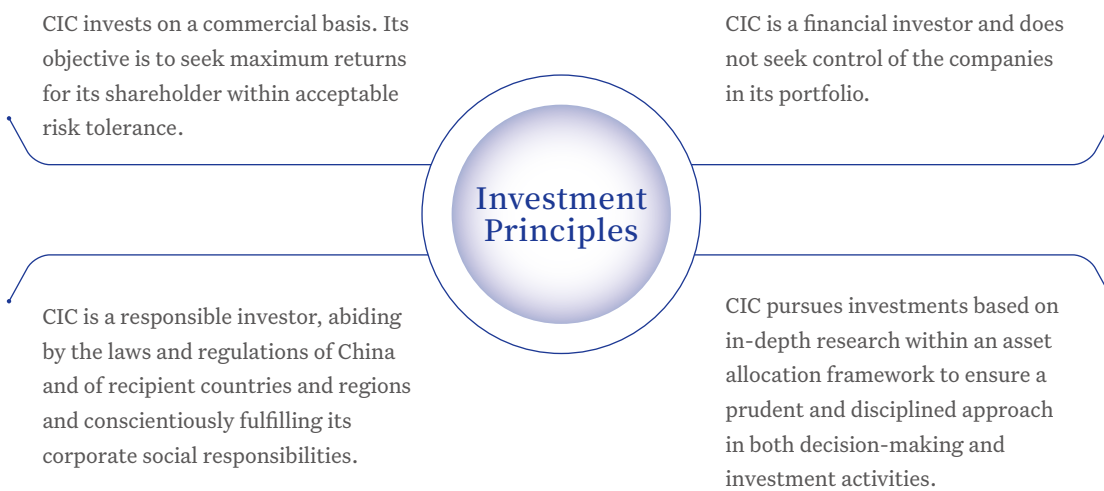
CIC invests on a commercial basis. Its objective is to seek maximum returns for its shareholder within acceptable risk tolerance.

CIC is a financial investor and does not seek control of the companies in its portfolio.

Investment Principles

CIC is a responsible investor, abiding by the laws and regulations of China and of recipient countries and regions and conscientiously fulfilling its corporate social responsibilities.

CIC pursues investments based on in-depth research within an asset allocation framework to ensure a prudent and disciplined approach in both decision-making and investment activities.